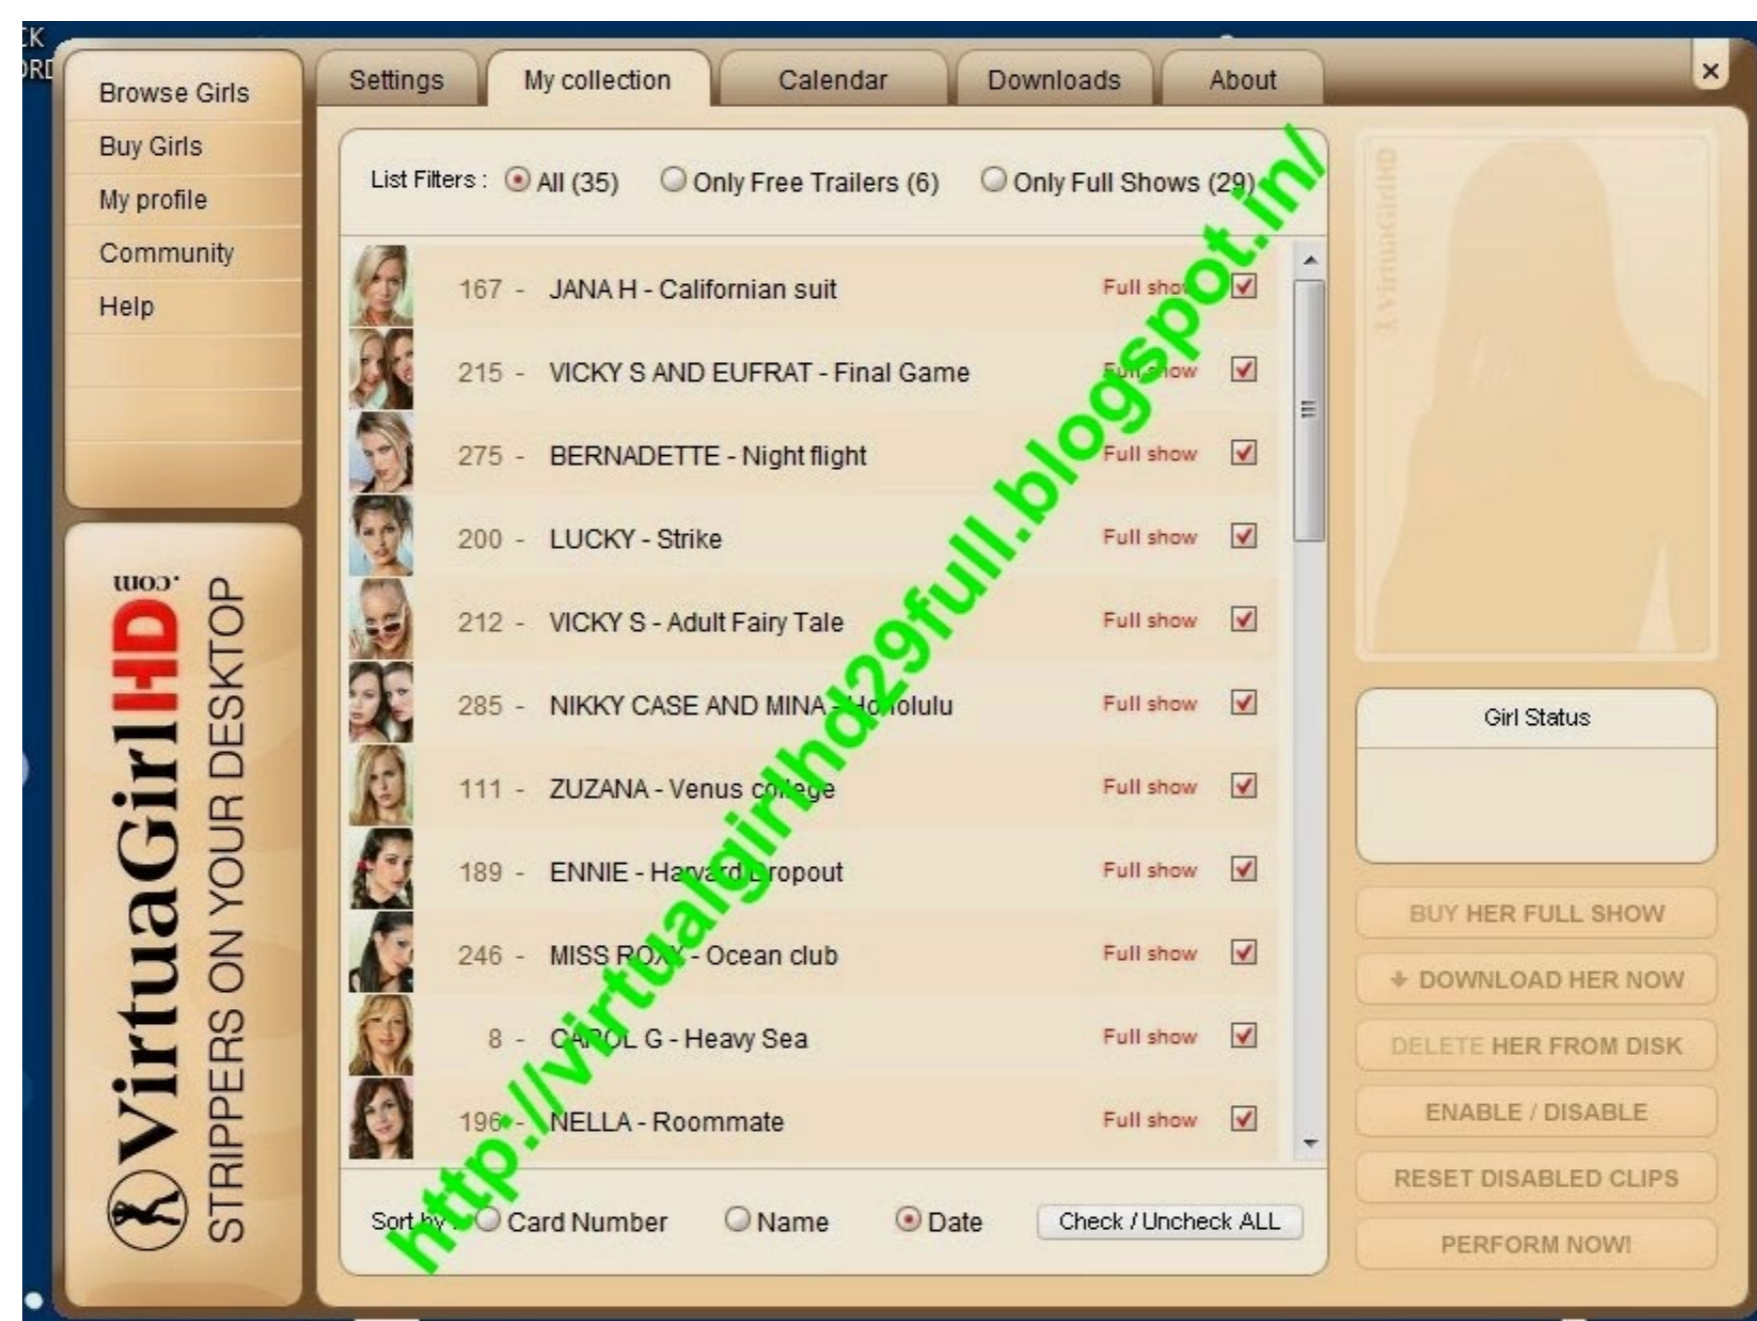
Browse Girls
Buy Girls
My profile
Community
Help

VirtuaGirlHD.com
STRIPPERS ON YOUR DESKTOP

Settings | My collection | Calendar | Downloads | About

×

List Filters : All (35) Only Free Trailers (6) Only Full Shows (29)

167 - JANA H - Californian suit Full show
215 - VICKY S AND EUFRAT - Final Game Full show
275 - BERNADETTE - Night flight Full show
200 - LUCKY - Strike Full show
212 - VICKY S - Adult Fairy Tale Full show
285 - NIKKY CASE AND MINA - Honolulu Full show
111 - ZUZANA - Venus college Full show
189 - ENNIE - Harvard Dropout Full show
246 - MISS ROXY - Ocean club Full show
8 - CAROL G - Heavy Sea Full show
196 - NELLA - Roommate Full show

Sort by : Card Number Name Date Check / Uncheck ALL

http://virtualgirlhd29full.blogspot.in/

VirtuaGirlHD

Girl Status

BUY HER FULL SHOW
DOWNLOAD HER NOW
DELETE HER FROM DISK
ENABLE / DISABLE
RESET DISABLED CLIPS
PERFORM NOW!